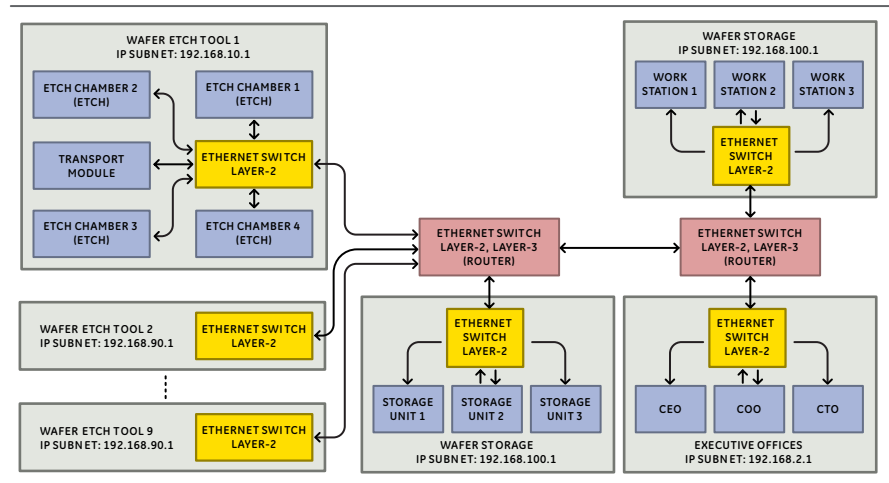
WAFER ETCH TOOL 1
IP SUBNET: 192.168.10.1

ETCH CHAMBER 2 (ETCH)

ETCH CHAMBER 1 (ETCH)

TRANSPORT MODULE

ETHERNET SWITCH LAYER-2

ETCH CHAMBER 3 (ETCH)

ETCH CHAMBER 4 (ETCH)

WAFER STORAGE
IP SUBNET: 192.168.100.1

WORK STATION 1

WORK STATION 2

WORK STATION 3

ETHERNET SWITCH LAYER-2

ETHERNET SWITCH LAYER-2, LAYER-3 (ROUTER)

ETHERNET SWITCH LAYER-2, LAYER-3 (ROUTER)

WAFER ETCH TOOL 2
IP SUBNET: 192.168.90.1

ETHERNET SWITCH LAYER-2

WAFER ETCH TOOL 9
IP SUBNET: 192.168.90.1

ETHERNET SWITCH LAYER-2

ETHERNET SWITCH LAYER-2

STORAGE UNIT 1

STORAGE UNIT 2

STORAGE UNIT 3

WAFER STORAGE
IP SUBNET: 192.168.100.1

ETHERNET SWITCH LAYER-2

CEO

COO

CTO

EXECUTIVE OFFICES
IP SUBNET: 192.168.2.1